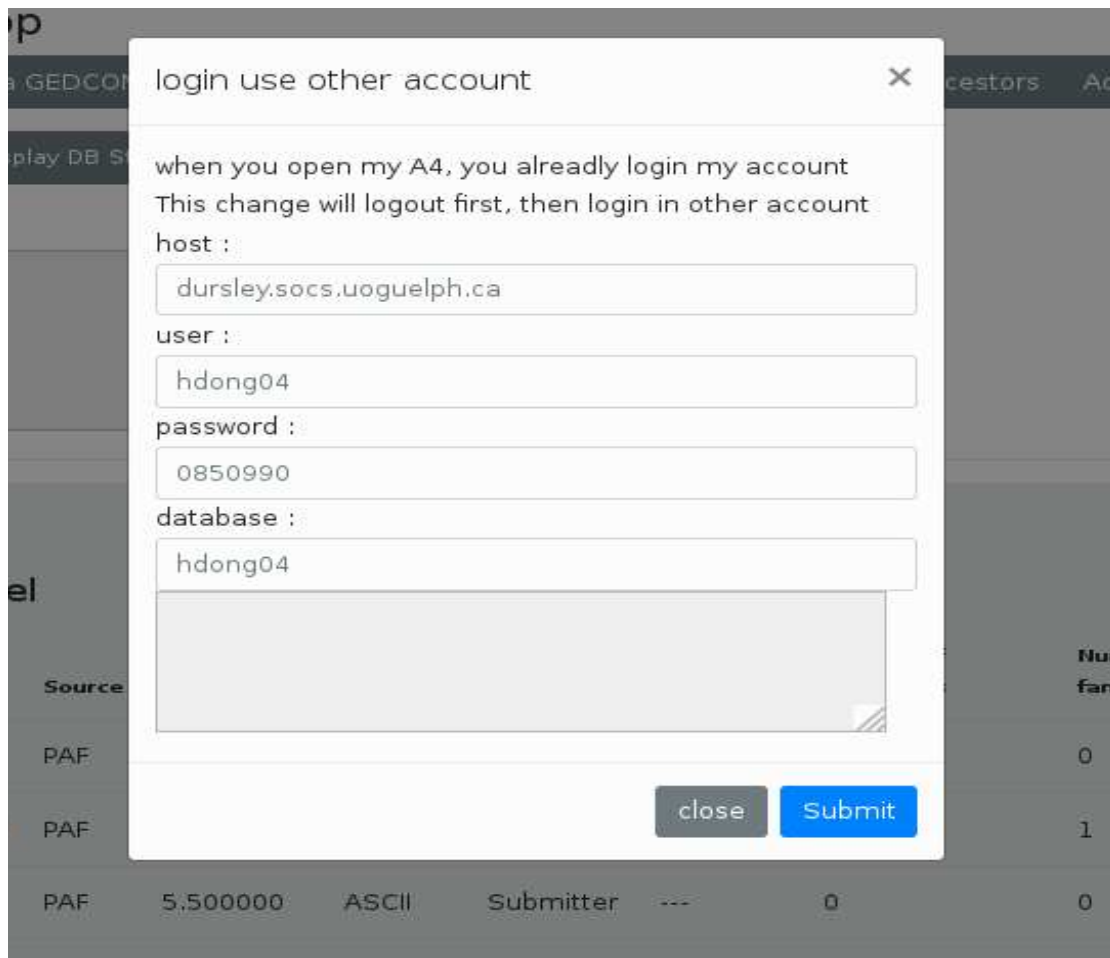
pp

a GEDCOM

cestors

Ac

splay DB S

login use other account

×

when you open my A4, you already login my account
This change will logout first, then login in other account

host :

dursley.socs.uoguelph.ca

user :

hdong04

password :

0850990

database :

hdong04

close

Submit

el

Source

Nu fan

PAF

0

PAF

1

| PAF | 5.500000 | ASCII | Submitter | --- | 0 | 0 |